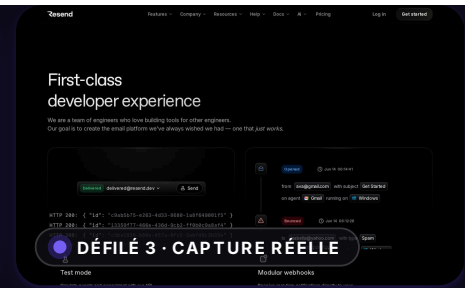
Resend
Features Company Resources Help Docs AI Pricing
Log in
Get started

First-class developer experience

We are a team of engineers who love building tools for other engineers. Our goal is to create the email platform we've always wished we had — one that just works.

Delivered delivered@resend.dev
Send

HTTP 200: { "id": "c0a92b75-a263-4d33-8680-1a0f84060175" }
HTTP 200: { "id": "12359f77-060e-436d-9cb2-ff098c0e0af4" }

Opened
Jun 16 05:14 AM
from: ava@gmail.com with subject Get Started
on agent Gmail running on Windows

Bounced
Jun 16 05:12 PM
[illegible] Spam

DÉFILÉ 3 · CAPTURE RÉELLE

Test mode

Modular webhooks